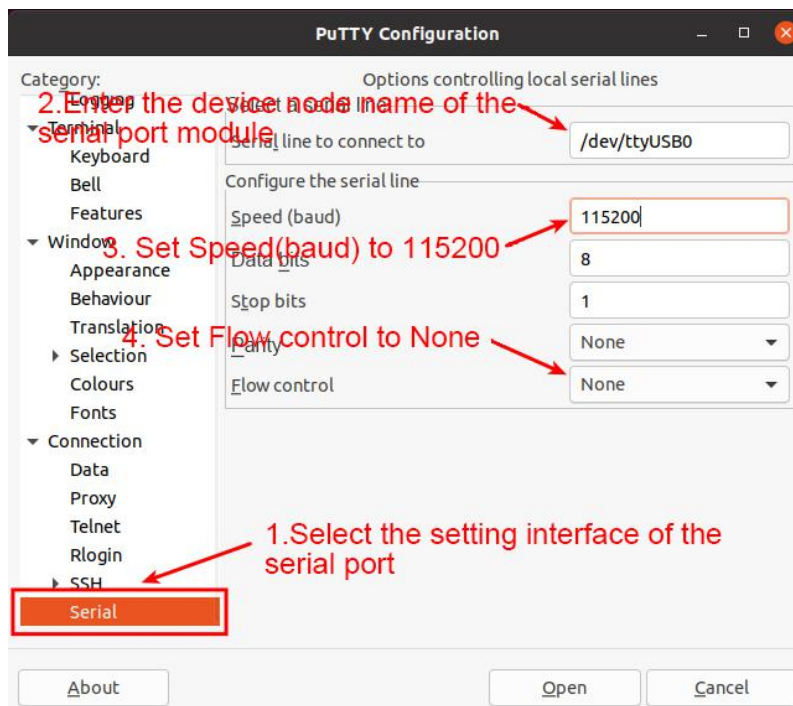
PuTTY Configuration

Category:

Options controlling local serial lines

2.Enter the device node name of the serial port module

Logging
Terminal
Keyboard
Bell
Features
Window
Appearance
Behaviour
Translation
Selection
Colours
Fonts
Connection
Data
Proxy
Telnet
Rlogin
SSH
Serial

Select a serial line
Serial line to connect to
/dev/ttyUSB0

Configure the serial line
Speed (baud)
115200
3. Set Speed(baud) to 115200
Data bits
8
Stop bits
1
4. Set Flow control to None
Parity
None
Flow control
None

1.Select the setting interface of the serial port

About
Open
Cancel